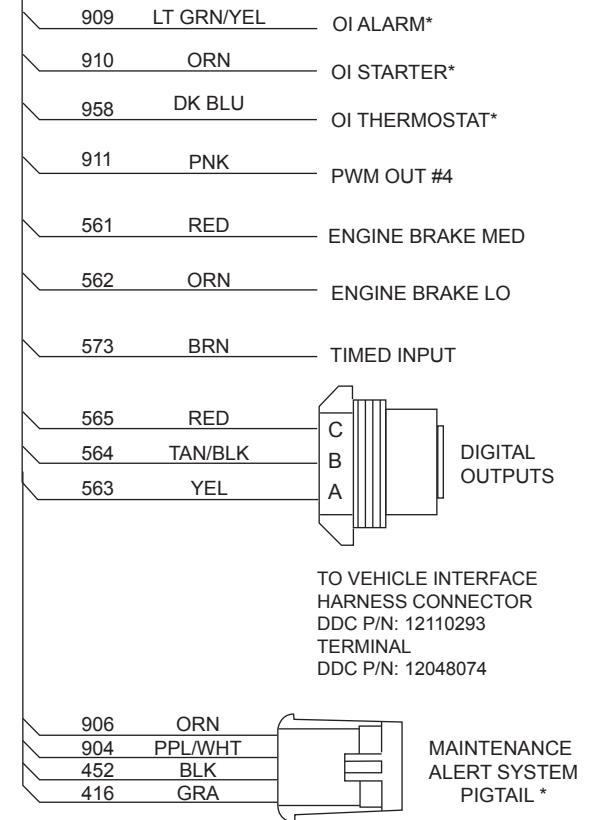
909 LT GRN/YEL OI ALARM*
910 ORN OI STARTER*
958 DK BLU OI THERMOSTAT*
911 PNK PWM OUT #4
561 RED ENGINE BRAKE MED
562 ORN ENGINE BRAKE LO
573 BRN TIMED INPUT
565 RED C
564 TAN/BLK B
563 YEL A
DIGITAL OUTPUTS

TO VEHICLE INTERFACE HARNESS CONNECTOR DDC P/N: 12110293 TERMINAL DDC P/N: 12048074

906 ORN
904 PPL/WHT
452 BLK
416 GRA
MAINTENANCE ALERT SYSTEM PIGTAIL *